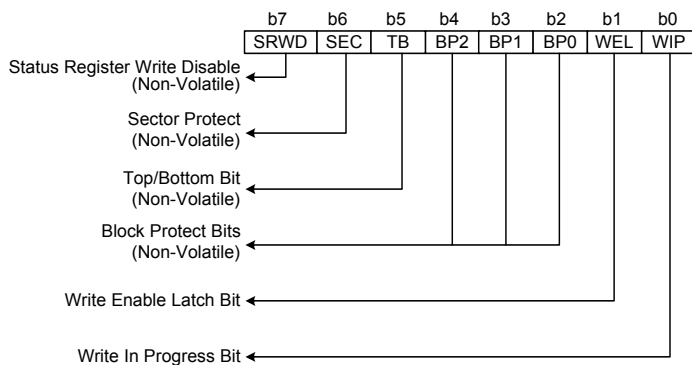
| b7 | b6 | b5 | b4 | b3 | b2 | b1 | b0 |
|---|---|---|---|---|---|---|---|
| SRWD | SEC | TB | BP2 | BP1 | BP0 | WEL | WIP |

Status Register Write Disable (Non-Volatile)

Sector Protect (Non-Volatile)

Top/Bottom Bit (Non-Volatile)

Block Protect Bits (Non-Volatile)

Write Enable Latch Bit

Write In Progress Bit